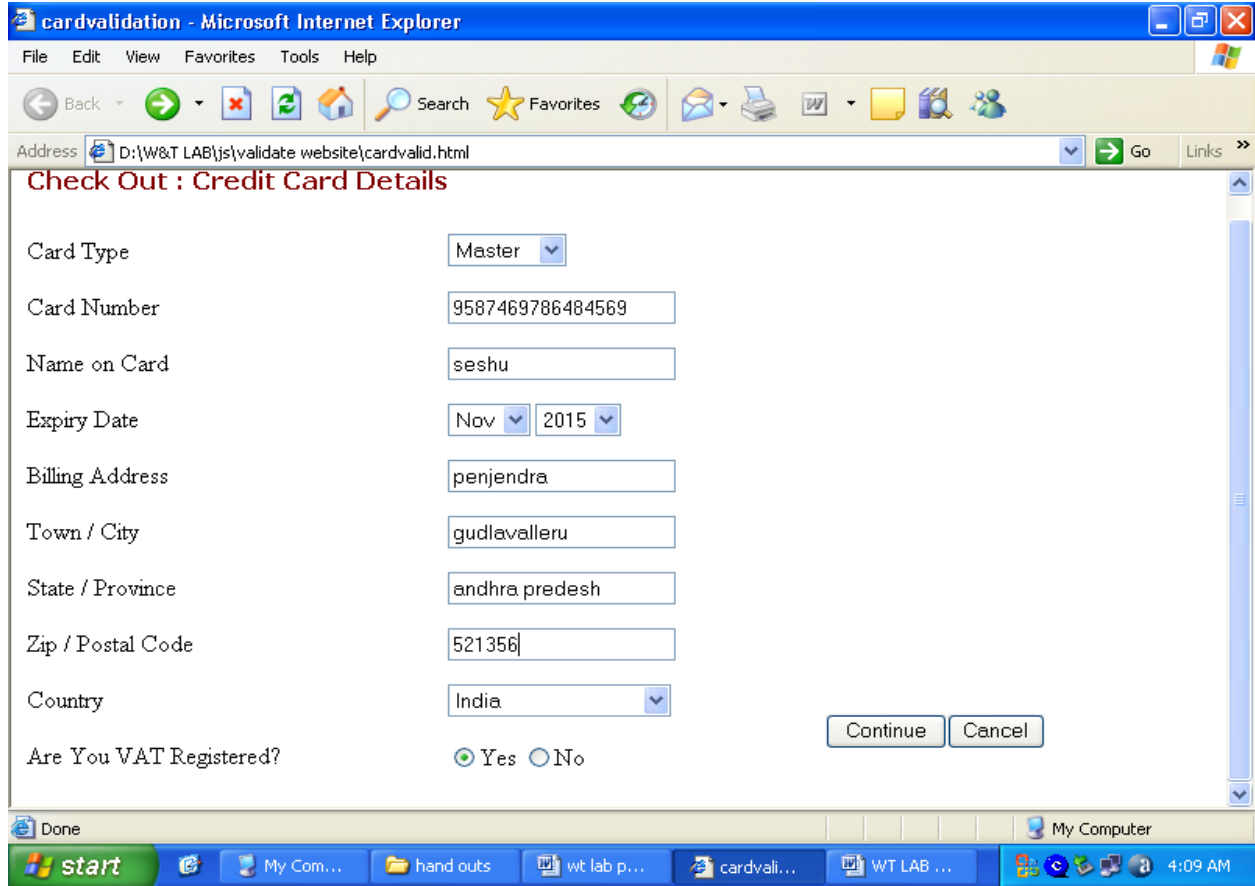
cardvalidation - Microsoft Internet Explorer

File Edit View Favorites Tools Help

Back Search Favorites

Address D:\W&T LAB\js\validate website\cardvalid.html Go Links

Check Out : Credit Card Details

| | |
|---|---|
| Card Type | Master |
| Card Number | 9587469786484569 |
| Name on Card | seshu |
| Expiry Date | Nov 2015 |
| Billing Address | penjendra |
| Town / City | gudlavalleru |
| State / Province | andhra predesh |
| Zip / Postal Code | 521356 |
| Country | India |
| Are You VAT Registered? | Yes No |

Continue Cancel

Done My Computer

start My Com... hand outs wt lab p... cardvali... WT LAB ... 4:09 AM